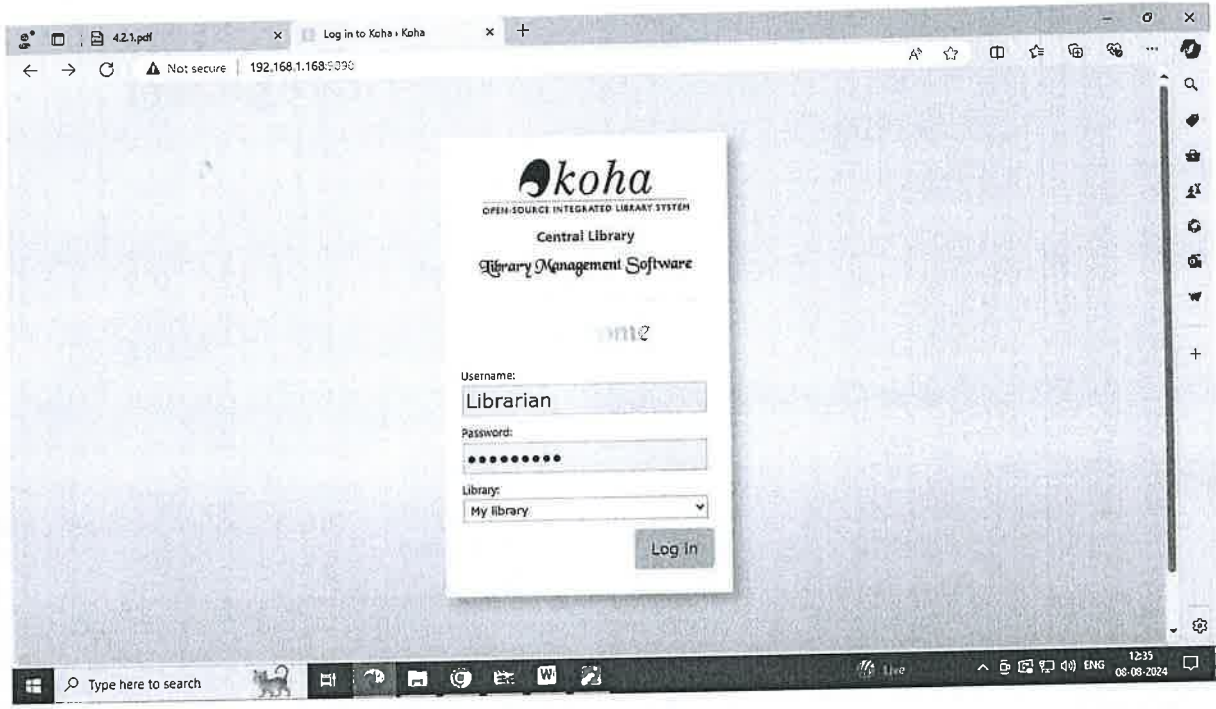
4.2.1.pdf
Log in to Koha › Koha
Not secure | 192.168.1.168:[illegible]

koha
OPEN-SOURCE INTEGRATED LIBRARY SYSTEM
Central Library
Library Management Software

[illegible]ome

Username:
Librarian
Password:
•••••••••
Library:
My library
Log in

Type here to search
Live
ENG
12:35
08-08-2024